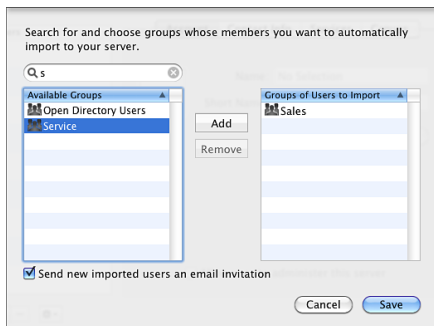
Search for and choose groups whose members you want to automatically import to your server.

s

| Available Groups |
|---|
| Open Directory Users |
| Service |

Add

Remove

| Groups of Users to Import |
|---|
| Sales |

Send new imported users an email invitation

Cancel

Save